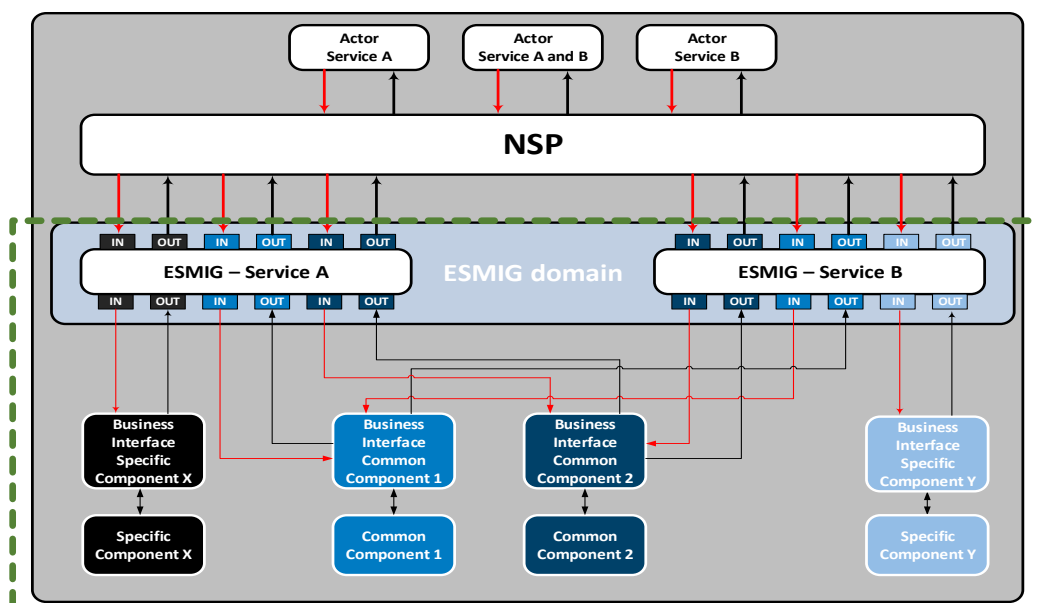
Actor Service A

Actor Service A and B

Actor Service B

NSP

IN OUT IN OUT IN OUT

IN OUT IN OUT IN OUT

ESMIG – Service A

ESMIG domain

ESMIG – Service B

IN OUT IN OUT IN OUT

IN OUT IN OUT IN OUT

Business Interface Specific Component X

Business Interface Common Component 1

Business Interface Common Component 2

Business Interface Specific Component Y

Specific Component X

Common Component 1

Common Component 2

Specific Component Y